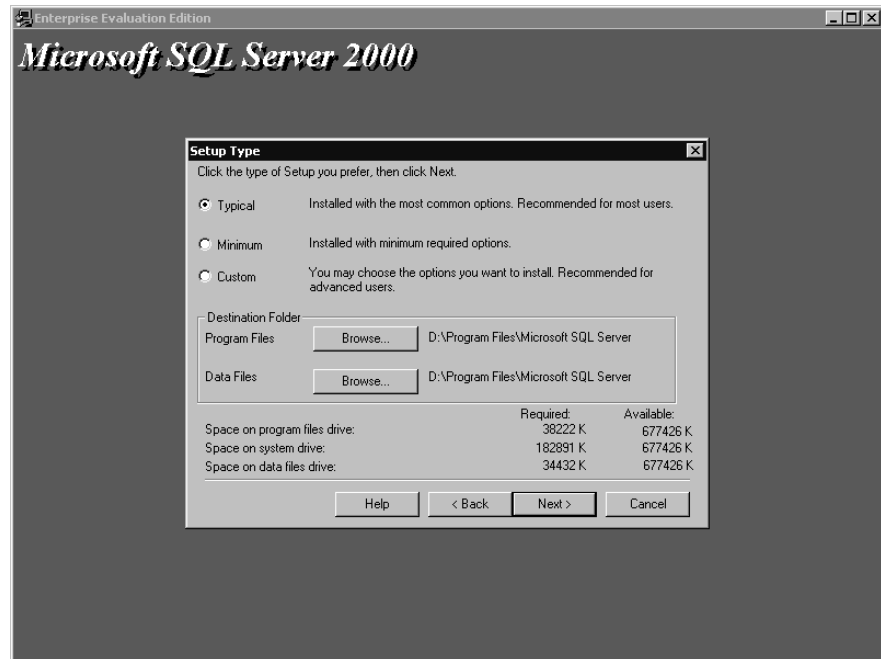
Enterprise Evaluation Edition

Microsoft SQL Server 2000

Setup Type

Click the type of Setup you prefer, then click Next.

Typical Installed with the most common options. Recommended for most users.

Minimum Installed with minimum required options.

Custom You may choose the options you want to install. Recommended for advanced users.

Destination Folder

Program Files Browse... D:\Program Files\Microsoft SQL Server

Data Files Browse... D:\Program Files\Microsoft SQL Server

| | Required: | Available: |
|---|---|---|
| Space on program files drive: | 38222 K | 677426 K |
| Space on system drive: | 182891 K | 677426 K |
| Space on data files drive: | 34432 K | 677426 K |

Help < Back Next > Cancel